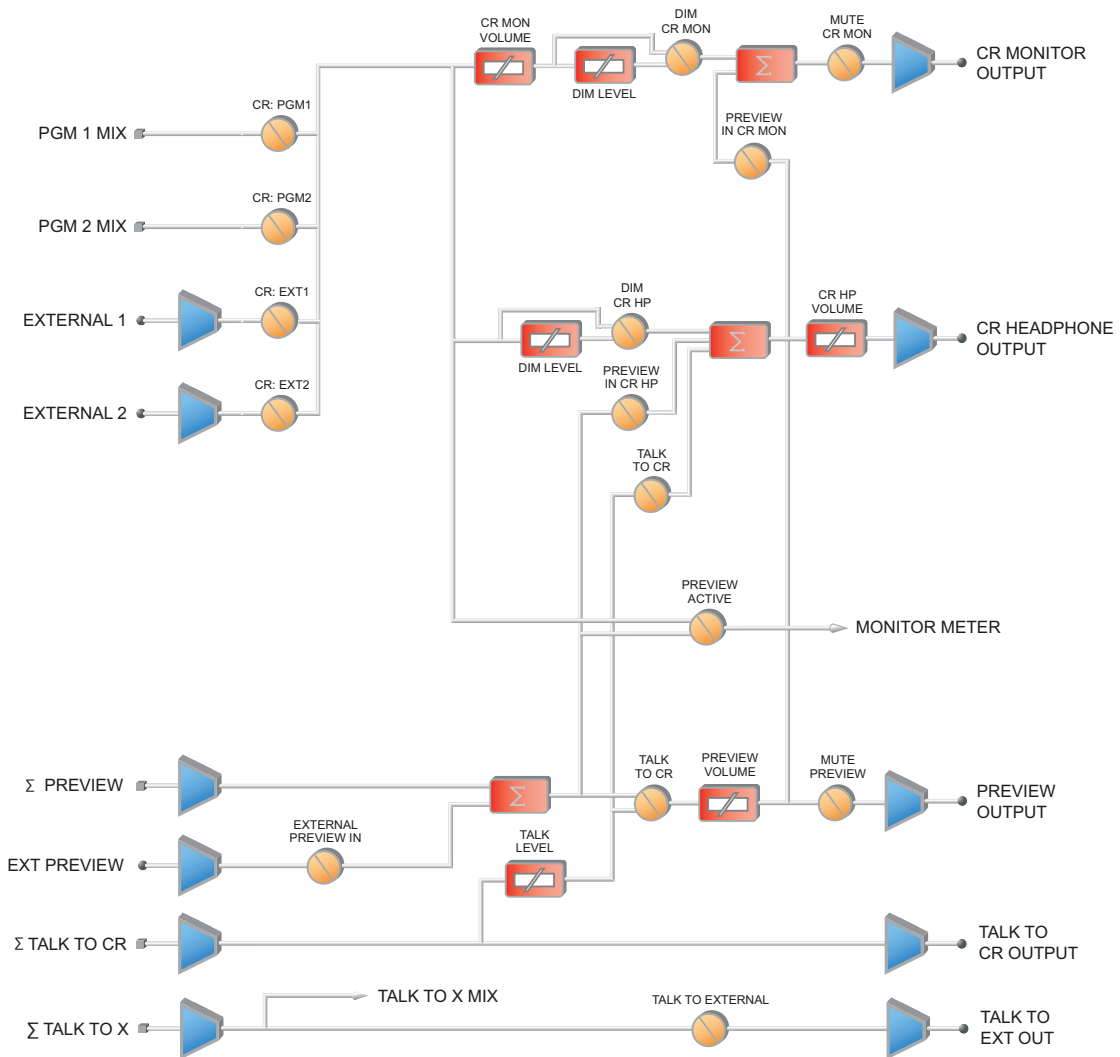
CR MON VOLUME

DIM CR MON

MUTE CR MON

CR MONITOR OUTPUT

DIM LEVEL

CR: PGM1

PGM 1 MIX

PREVIEW IN CR MON

CR: PGM2

PGM 2 MIX

DIM CR HP

CR HP VOLUME

CR: EXT1

EXTERNAL 1

CR HEADPHONE OUTPUT

DIM LEVEL

PREVIEW IN CR HP

CR: EXT2

EXTERNAL 2

TALK TO CR

PREVIEW ACTIVE

MONITOR METER

TALK TO CR

PREVIEW VOLUME

MUTE PREVIEW

Σ PREVIEW

PREVIEW OUTPUT

EXTERNAL PREVIEW IN

EXT PREVIEW

TALK LEVEL

Σ TALK TO CR

TALK TO CR OUTPUT

TALK TO X MIX

TALK TO EXTERNAL

∑ TALK TO X

TALK TO EXT OUT